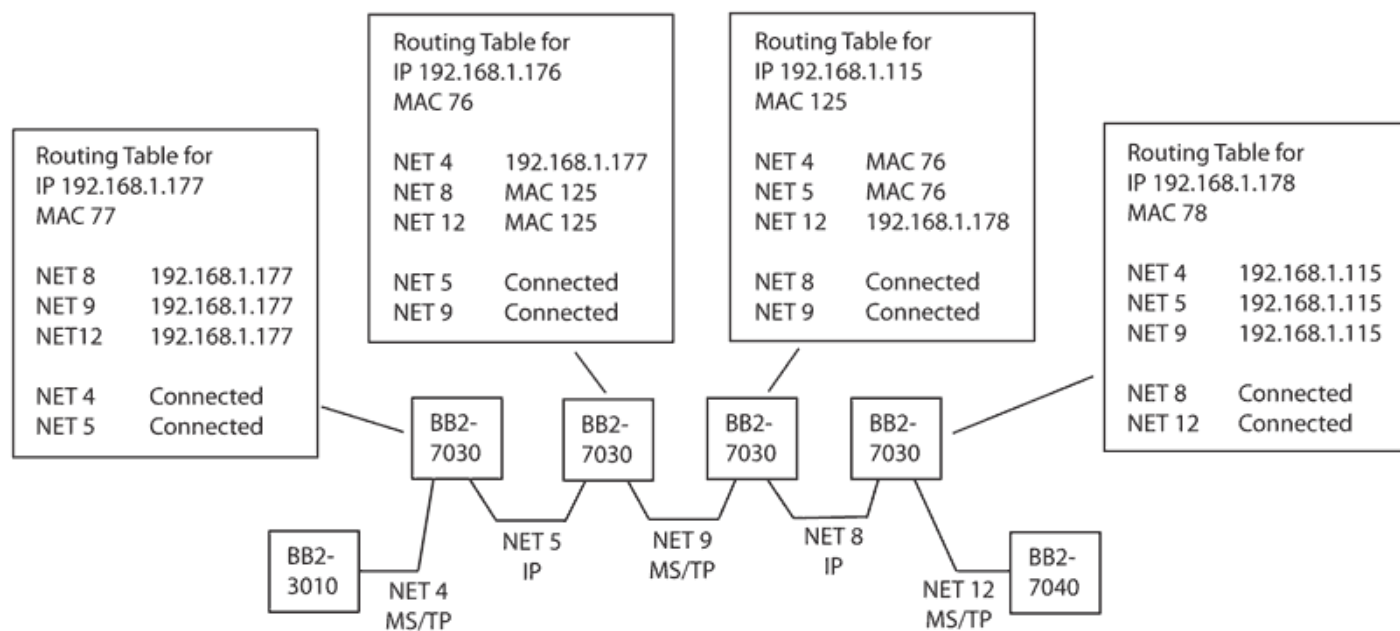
Routing Table for
IP 192.168.1.177
MAC 77

NET 8 192.168.1.177
NET 9 192.168.1.177
NET12 192.168.1.177

NET 4 Connected
NET 5 Connected

Routing Table for
IP 192.168.1.176
MAC 76

NET 4 192.168.1.177
NET 8 MAC 125
NET 12 MAC 125

NET 5 Connected
NET 9 Connected

Routing Table for
IP 192.168.1.115
MAC 125

NET 4 MAC 76
NET 5 MAC 76
NET 12 192.168.1.178

NET 8 Connected
NET 9 Connected

Routing Table for
IP 192.168.1.178
MAC 78

NET 4 192.168.1.115
NET 5 192.168.1.115
NET 9 192.168.1.115

NET 8 Connected
NET 12 Connected

BB2-7030

BB2-7030

BB2-7030

BB2-7030

BB2-3010

NET 4
MS/TP

NET 5
IP

NET 9
MS/TP

NET 8
IP

NET 12
MS/TP

BB2-7040